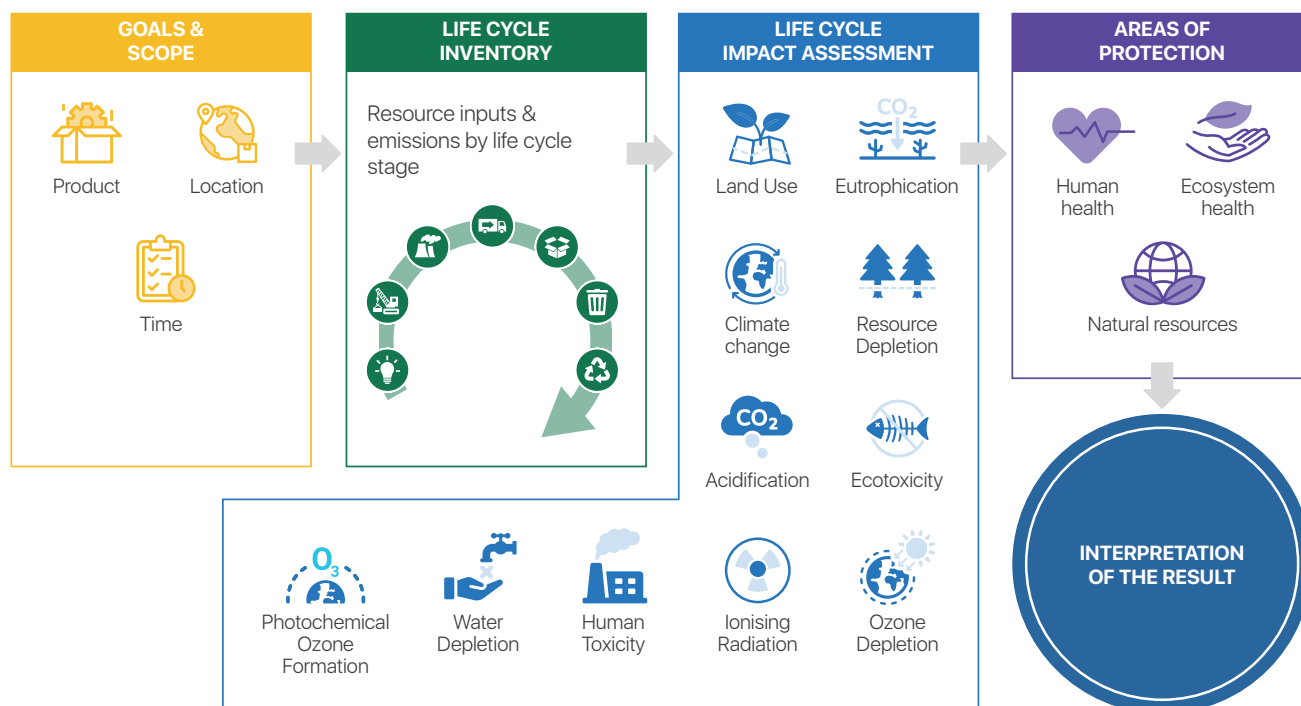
GOALS & SCOPE

Product

Location

Time

LIFE CYCLE INVENTORY

Resource inputs & emissions by life cycle stage

LIFE CYCLE IMPACT ASSESSMENT

$CO_2$

Land Use

Eutrophication

Climate change

Resource Depletion

$CO_2$

Acidification

Ecotoxicity

$O_3$

Photochemical Ozone Formation

Water Depletion

Human Toxicity

Ionising Radiation

Ozone Depletion

AREAS OF PROTECTION

Human health

Ecosystem health

Natural resources

INTERPRETATION OF THE RESULT